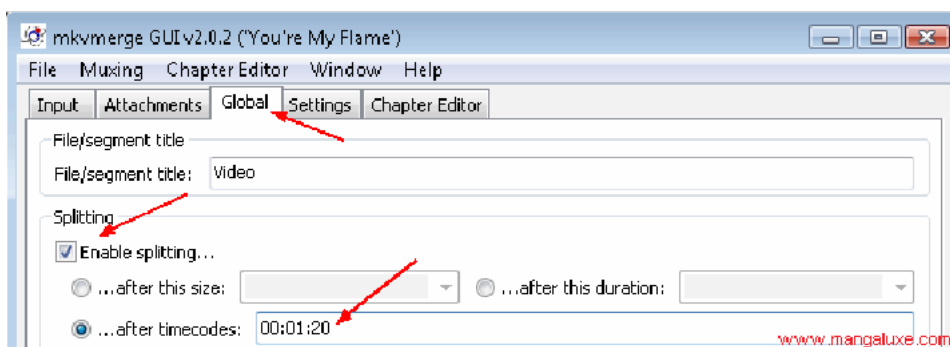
mkvmerge GUI v2.0.2 ('You're My Flame')

File Muxing Chapter Editor Window Help

Input Attachments Global Settings Chapter Editor

File/segment title

File/segment title: Video

Splitting

Enable splitting...

...after this size:

...after this duration:

...after timecodes: 00:01:20

www.mangaluxe.com